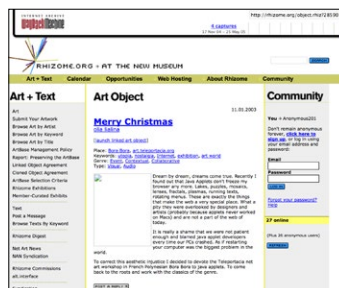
INTERNET ARCHIVE
WayBackMachine

http://rhizome.org/object.rhiz?28590

6 captures
17 Nov 04 - 21 May 05

RHIZOME.ORG + AT THE NEW MUSEUM

Art + Text | Calendar | Opportunities | Web Hosting | About Rhizome | Community

Art + Text

Art
Submit Your Artwork
Browse Art Actual
Browse Art by Keyword
Browse Art by Title
ArtBase Management Policy
Report: Preserving the ArtBase
Linked Object Agreement
Cloned Object Agreement
ArtBase Selection Criteria
Rhizome Exhibitions
Member-Curated Exhibits

Text
Post a Message
Browse Texts by Keyword

Rhizome Digest

Net Art News
RAW Syndication

Rhizome Commissions
art.interface

Art Object

11.30.2003

Merry Christmas
olia lialina

[launch linked art object]

Place: Bora Bora, art.teleportacia.org
Keywords: utopia, nostalgia, internet, exhibition, art world
Technologies: Java, Photos, Screenshots, Collaborative
Type: Visual, Audio

Dream by dream, dreams come true. Recently I found out that Java Applets don't freeze my browser any more. Lakes, puzzles, mosaics, lenses, flashes, plasmas, running texts, rotating merkas. These are exactly the things that make the web a very special place. What a pity they were overlooked by designers and artists (probably because applets never worked on Macs) and are not a part of the web of today.

It is really a shame that we were not patient enough and blamed Java applet showroom every time our PCs crashed. As if restarting your computer was the biggest problem in the world.

To correct this aesthetic injustice I decided to devote the Teleportacia net art workshop in French Polynesian Bora Bora to Java applets. To come back to the roots and work with the classics of the genre.

Community

You = Anonymous201

Don't remain anonymous forever; click here to sign up, or log in using your email address and password:

Email
Password
Log in

Forgot your password? Help

27 online
(Plus 36 anonymous users)